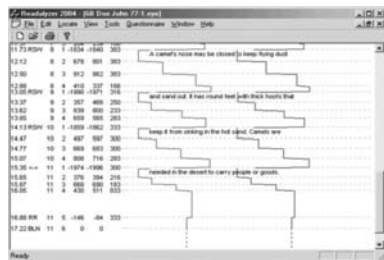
Readalyzer 2004 - [68 Doe John 77-1 eye]

File Edit Locate View Tools Questionnaire Window Help

| | | | | | |
|---|---|---|---|---|---|
| 11.73 RSW | 8 | 1 | -1834 | -1540 | 383 |
| 12.12 | 8 | 2 | 679 | 901 | 383 |
| 12.50 | 8 | 3 | 912 | 982 | 383 |
| 12.80 | 8 | 4 | 410 | 337 | 198 |
| 13.05 RSW | 9 | 1 | -1990 | -1371 | 316 |
| 13.37 | 9 | 2 | 357 | 466 | 250 |
| 13.62 | 9 | 3 | 939 | 690 | 233 |
| 13.85 | 9 | 4 | 659 | 565 | 283 |
| 14.13 RSW | 10 | 1 | -1859 | -1562 | 333 |
| 14.47 | 10 | 2 | 497 | 597 | 300 |
| 14.77 | 10 | 3 | 669 | 683 | 300 |
| 15.07 | 10 | 4 | 806 | 716 | 283 |
| 15.35 | 11 | 1 | -1974 | -1896 | 300 |
| 15.65 | 11 | 2 | 376 | 394 | 216 |
| 15.87 | 11 | 3 | 660 | 690 | 183 |
| 16.05 | 11 | 4 | 430 | 511 | 833 |
| 16.88 RR | 11 | 5 | -146 | -84 | 333 |
| 17.22 BLN | 11 | 6 | 0 | 0 | |

A camel's nose may be closed to keep flying dust

and sand out. It has round feet with thick hoofs that

keep it from sinking in the hot sand. Camels are

needed in the desert to carry people or goods.

Ready